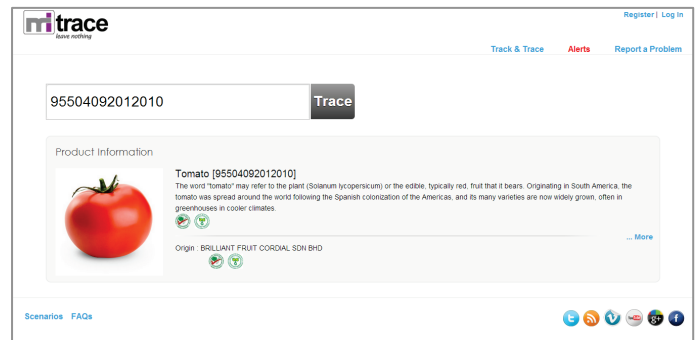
mi trace
leave nothing

Register | Log In

Track & Trace   Alerts   Report a Problem

95504092012010

Trace

Product Information

Tomato [95504092012010]

The word "tomato" may refer to the plant (Solanum lycopersicum) or the edible, typically red, fruit that it bears. Originating in South America, the tomato was spread around the world following the Spanish colonization of the Americas, and its many varieties are now widely grown, often in greenhouses in cooler climates.

... More

Origin : BRILLIANT FRUIT CORDIAL SDN BHD

Scenarios   FAQs